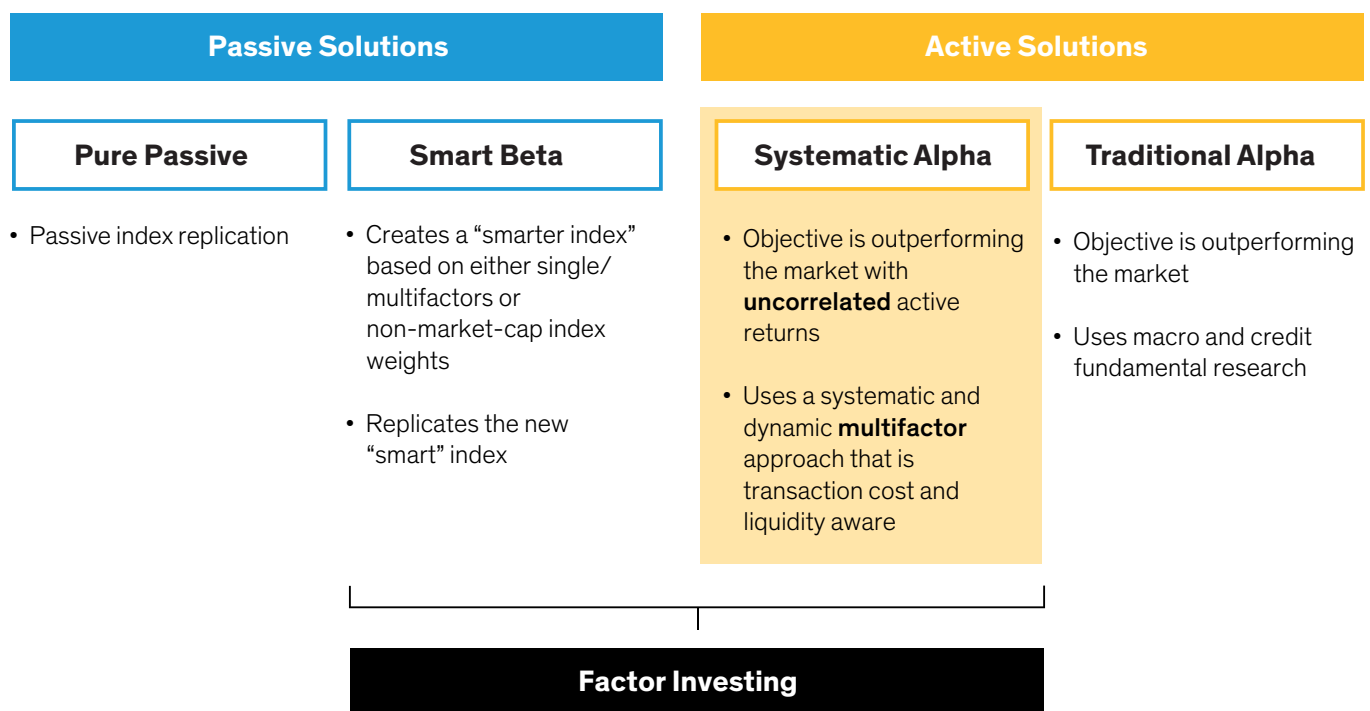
Passive Solutions

Active Solutions

Pure Passive

- Passive index replication

Smart Beta

- Creates a “smarter index” based on either single/ multifactors or non-market-cap index weights

- Replicates the new “smart” index

Systematic Alpha

- Objective is outperforming the market with **uncorrelated** active returns

- Uses a systematic and dynamic **multifactor** approach that is transaction cost and liquidity aware

Traditional Alpha

- Objective is outperforming the market

- Uses macro and credit fundamental research

Factor Investing